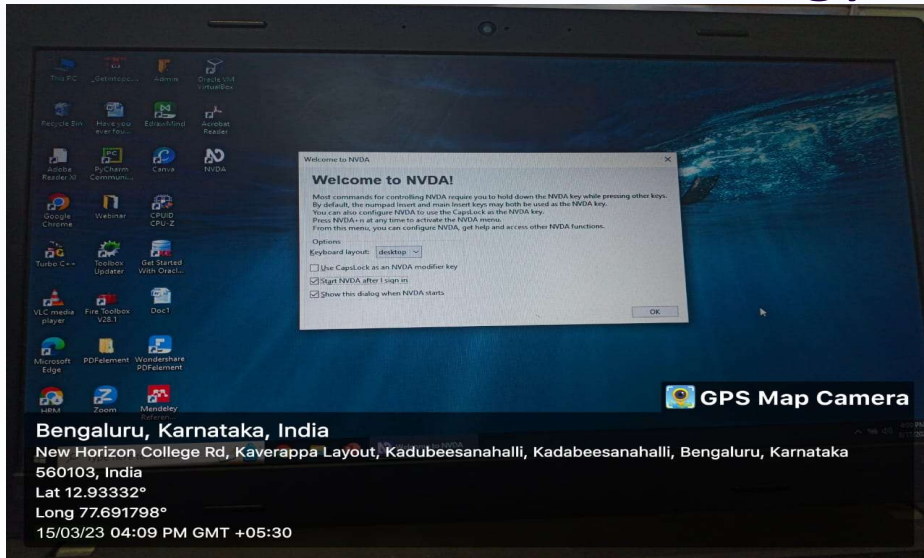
This PC
_Getintopc...
Admin
Oracle VM VirtualBox
Recycle Bin
Have you ever fou...
EdrawMind
Acrobat Reader
Adobe Reader XI
PyCharm Communi...
Canva
NVDA
Google Chrome
Webinar
CPUID CPU-Z
Turbo C++
Toolbox Updater
Get Started With Oracl...
VLC media player
Fire Toolbox V28.1
Doc1
Microsoft Edge
PDFelement
Wondershare PDFelement
HRM
Zoom
Mendeley Referen...

Welcome to NVDA

Welcome to NVDA!

Most commands for controlling NVDA require you to hold down the NVDA key while pressing other keys. By default, the numpad Insert and main Insert keys may both be used as the NVDA key. You can also configure NVDA to use the CapsLock as the NVDA key. Press NVDA+n at any time to activate the NVDA menu. From this menu, you can configure NVDA, get help and access other NVDA functions.

Options
Keyboard layout: desktop
Use CapsLock as an NVDA modifier key
Start NVDA after I sign in
Show this dialog when NVDA starts
OK

GPS Map Camera
Bengaluru, Karnataka, India
New Horizon College Rd, Kaverappa Layout, Kadubeesanahalli, Kadabeesanahalli, Bengaluru, Karnataka 560103, India
Lat 12.93332°
Long 77.691798°
15/03/23 04:09 PM GMT +05:30